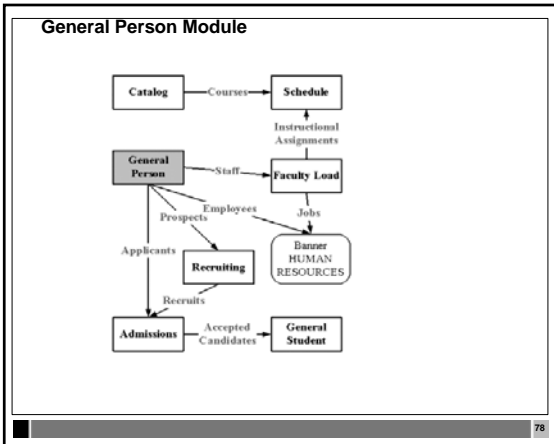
General Person Module

Catalog

Courses

Schedule

Instructional Assignments

General Person

Staff

Faculty Load

Employees

Prospects

Jobs

Applicants

Banner HUMAN RESOURCES

Recruiting

Recruits

Admissions

Accepted Candidates

General Student

78